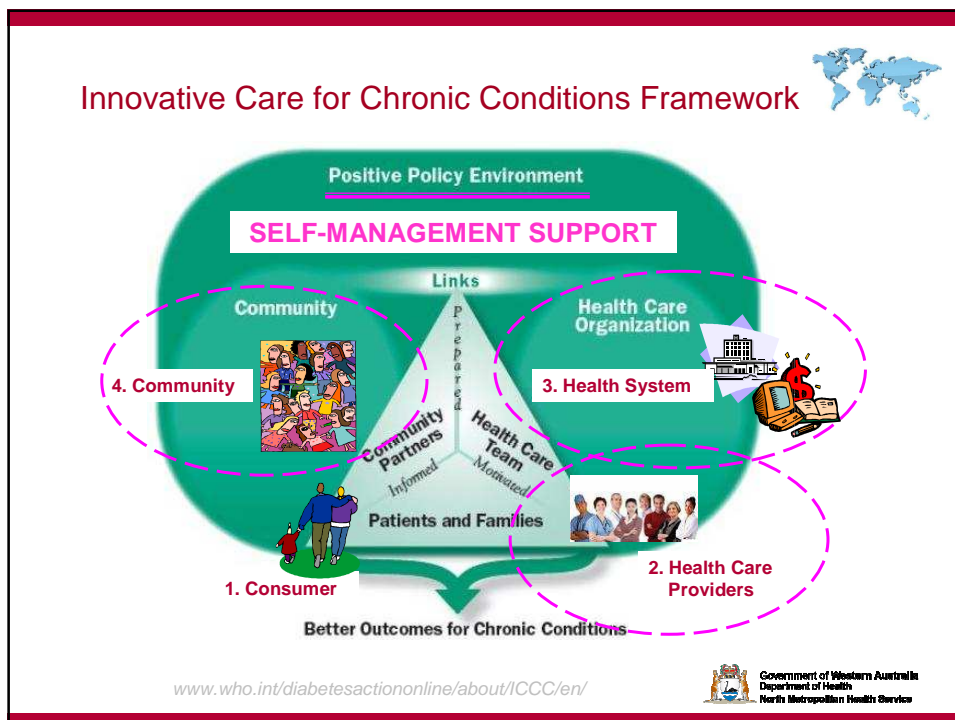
Innovative Care for Chronic Conditions Framework

Positive Policy Environment

SELF-MANAGEMENT SUPPORT

Links

Community

Health Care Organization

Prepared

4. Community

3. Health System

Community Partners

Health Care Team

Informed

Motivated

Patients and Families

1. Consumer

2. Health Care Providers

Better Outcomes for Chronic Conditions

www.who.int/diabetesactiononline/about/ICCC/en/

Government of Western Australia
Department of Health
North Metropolitan Health Service